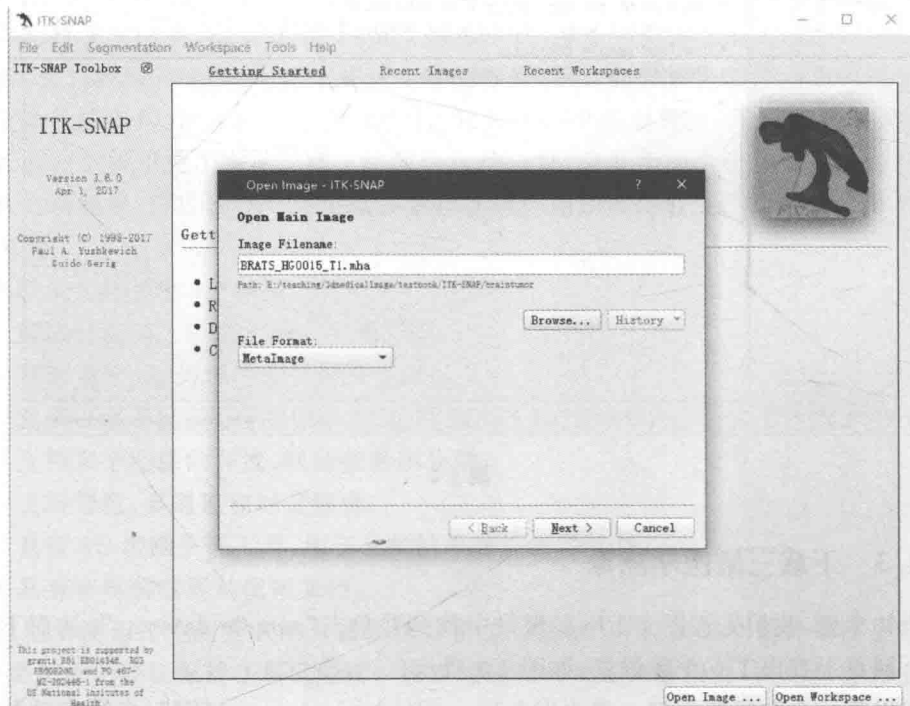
ITK-SNAP

File Edit Segmentation Workspace Tools Help

ITK-SNAP Toolbox

Getting Started Recent Images Recent Workspaces

ITK-SNAP

Version 3.6.0
Apr 1, 2017

Copyright (C) 1998-2017
Paul A. Yushkevich
Guido Gerig

Gett

• L
• R
• D
• C

Open Image - ITK-SNAP ? ×

Open Main Image

Image Filename:

BRATS_HG0015_T1.mha

Path: E:/teaching/3dmedicalimage/textbook/ITK-SNAP/braintumor

Browse... History

File Format:

MetaImage

< Back Next > Cancel

This project is supported by grants R01 EB014346, R03 EB008200, and PO 467-MZ-202446-1 from the US National Institutes of Health

Open Image ... Open Workspace ...